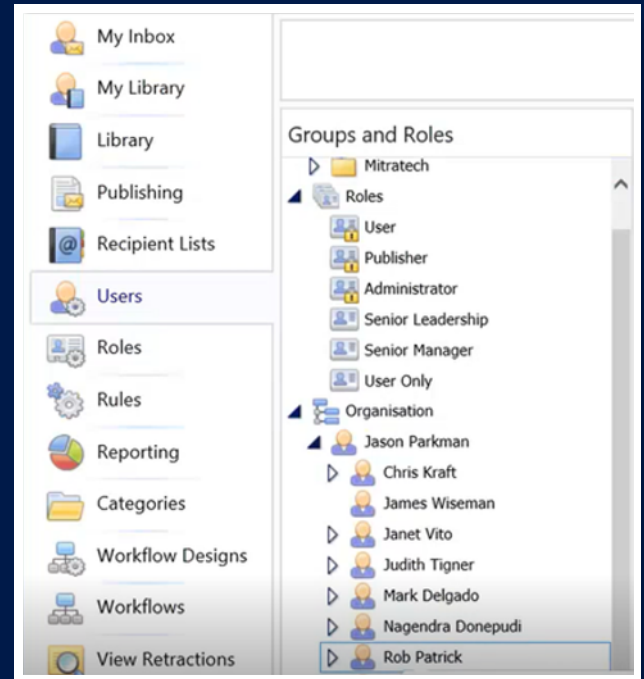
My Inbox
My Library
Library
Publishing
Recipient Lists
Users
Roles
Rules
Reporting
Categories
Workflow Designs
Workflows
View Retractions

Groups and Roles
Mitratech
Roles
User
Publisher
Administrator
Senior Leadership
Senior Manager
User Only
Organisation
Jason Parkman
Chris Kraft
James Wiseman
Janet Vito
Judith Tigner
Mark Delgado
Nagendra Donepudi
Rob Patrick